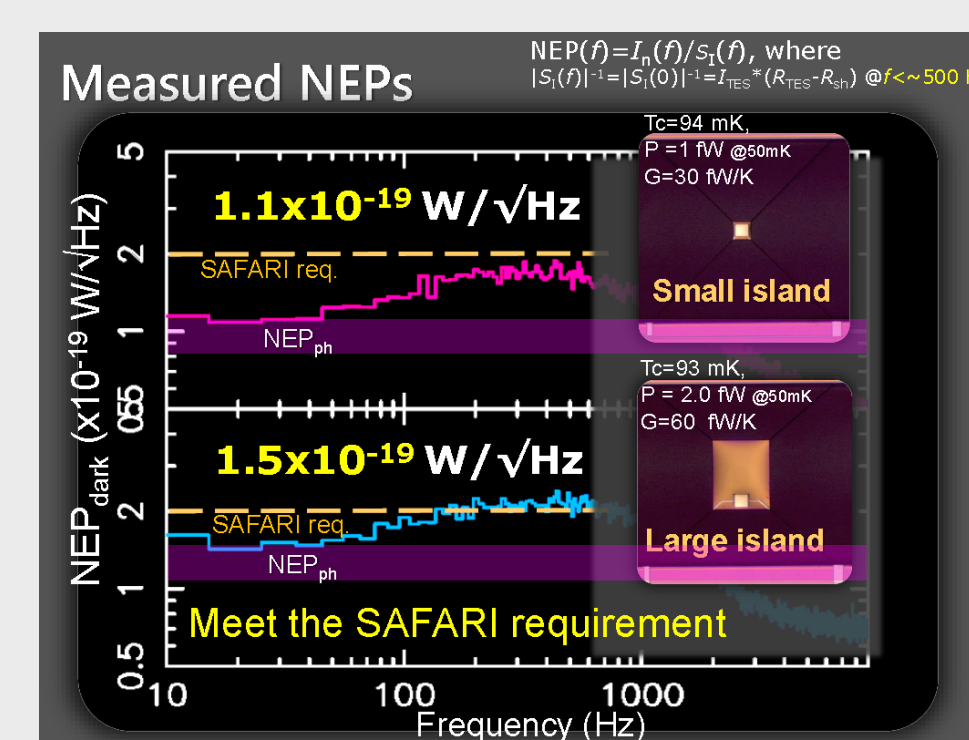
Measured NEPs

$NEP(f)=I_n(f)/S_I(f)$, where
$|S_I(f)|^{-1}=|S_I(0)|^{-1}=I_{TES}*(R_{TES}-R_{sh})$ @$f$<~500 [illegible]

$1.1x10^{-19}$ W/√Hz

SAFARI req.

$NEP_{ph}$

Tc=94 mK,
P =1 fW @50mK
G=30 fW/K

Small island

$1.5x10^{-19}$ W/√Hz

SAFARI req.

$NEP_{ph}$

Tc=93 mK,
P = 2.0 fW @50mK
G=60 fW/K

Large island

Meet the SAFARI requirement

$NEP_{dark}$ ($x10^{-19}$ W/√Hz)

5
2
1
0.5
5
2
1
0.5

10
100
1000

Frequency (Hz)